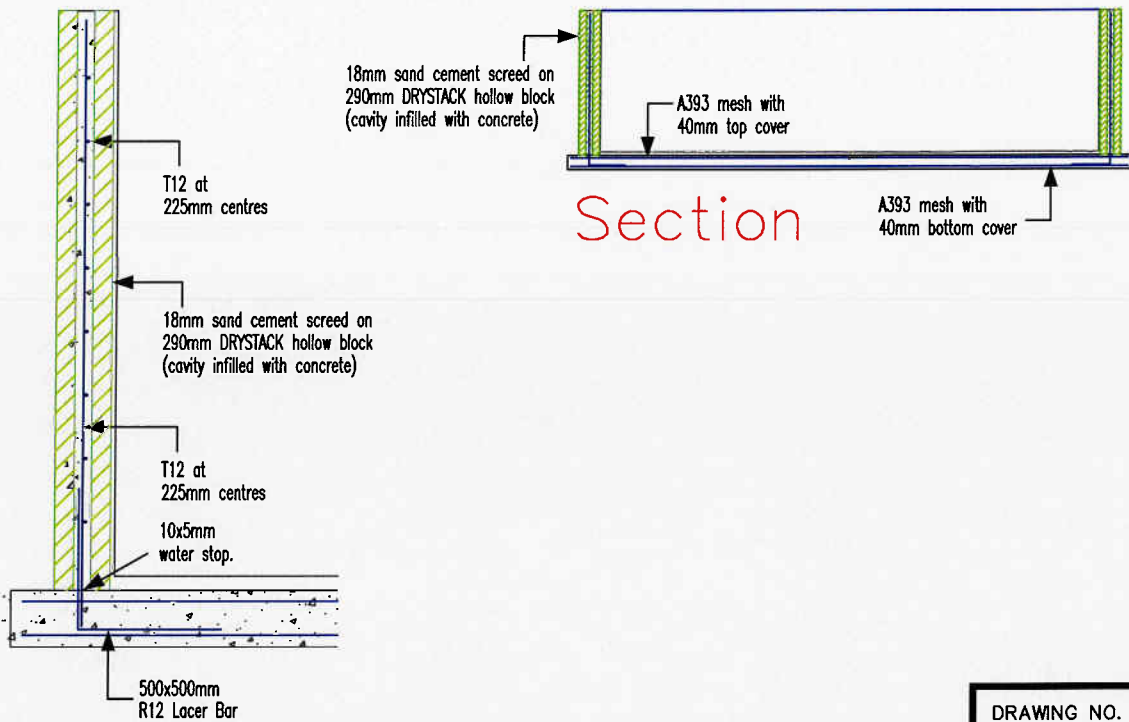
18mm sand cement screed on 290mm DRYSTACK hollow block (cavity infilled with concrete)

A393 mesh with 40mm top cover

Section

A393 mesh with 40mm bottom cover

T12 at 225mm centres

18mm sand cement screed on 290mm DRYSTACK hollow block (cavity infilled with concrete)

T12 at 225mm centres

10x5mm water stop.

500x500mm R12 Lacer Bar

DRAWING NO.